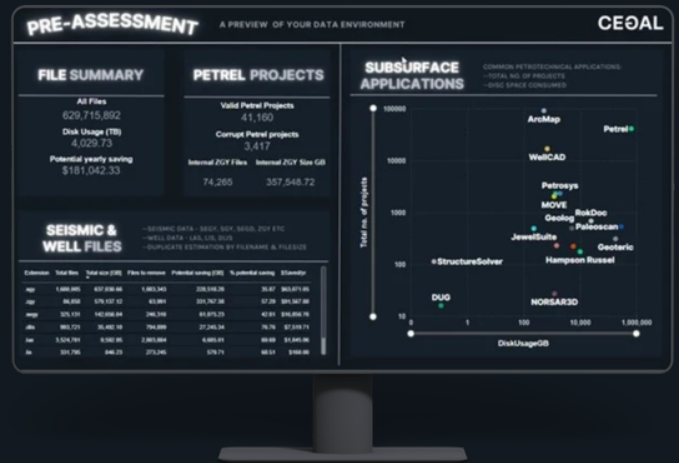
PRE-ASSESSMENT

A PREVIEW OF YOUR DATA ENVIRONMENT

CEGAL

FILE SUMMARY

All Files
629,715,892

Disk Usage (TB)
4,029.73

Potential yearly saving
$181,042.33

PETREL PROJECTS

Valid Petrel Projects
41,160

Corrupt Petrel projects
3,417

Internal ZGY Files
74,265

Internal ZGY Size GB
357,548.72

SUBSURFACE APPLICATIONS

COMMON PETROTECHNICAL APPLICATIONS:
—TOTAL NO. OF PROJECTS
—DISC SPACE CONSUMED

SEISMIC & WELL FILES

—SEISMIC DATA - SEGY, SGY, SEGD, ZGY ETC
—WELL DATA - LAS, LIS, DLIS
—DUPLICATE ESTIMATION BY FILENAME & FILESIZE

| Extension | Total files | Total size (GB) | Files to remove | Potential saving (GB) | % potential saving | $Saved/yr |
|---|---|---|---|---|---|---|
| .sgy | 1,686,995 | 637,936.66 | 1,863,343 | 228,516.26 | 35.87 | $63,071.85 |
| .zgy | 84,850 | 579,137.12 | 63,891 | 331,767.36 | 57.29 | $91,567.80 |
| .segy | 325,131 | 142,658.84 | 246,319 | 61,075.23 | 42.81 | $16,856.76 |
| .dlis | 993,721 | 35,402.18 | 794,899 | 27,245.34 | 76.76 | $7,519.71 |
| .las | 3,524,791 | 9,592.95 | 2,865,884 | 6,985.01 | 69.89 | $1,845.86 |
| .lis | 331,795 | 846.23 | 273,245 | 579.71 | 68.51 | $160.00 |

100000
10000
1000
100
10
Total no. of projects

ArcMap
Petrel
WellCAD
Petrosys
MOVE
Geolog
RokDoc
Paleoscan
JewelSuite
Geoteric
Hampson Russel
StructureSolver
DUG
NORSAR3D

0
100
10,000
1,000,000
DiskUsageGB